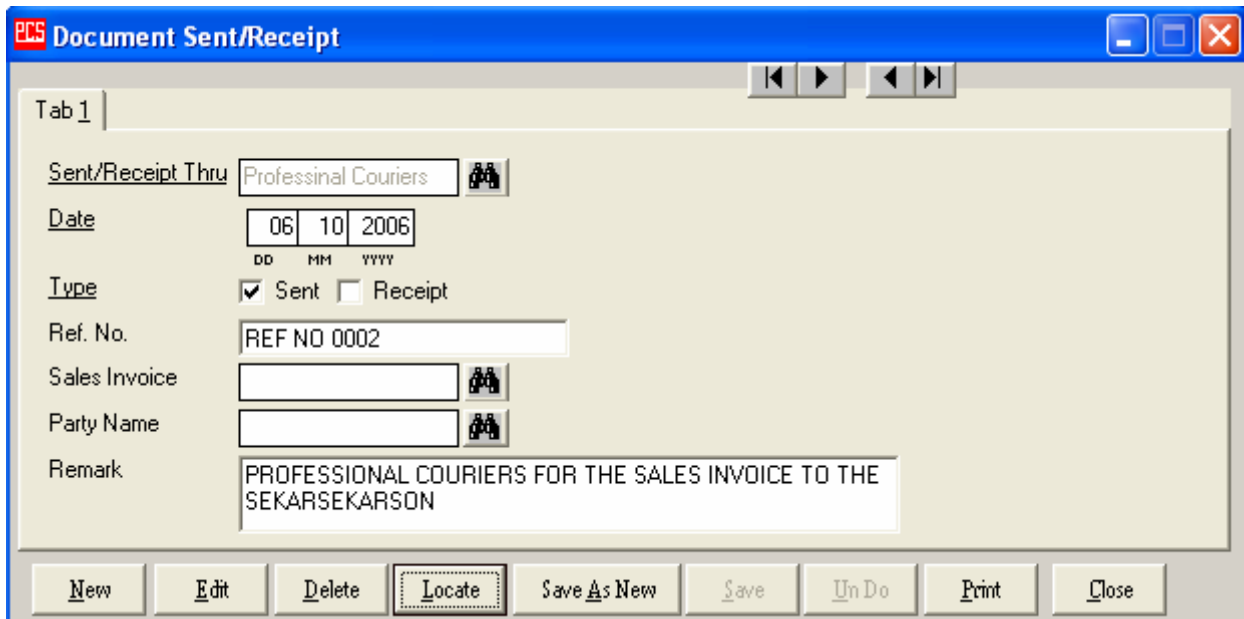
PCS Document Sent/Receipt

Tab 1

Sent/Receipt Thru Professinal Couriers

Date 06 10 2006
DD MM YYYY

Type ☑ Sent ☐ Receipt

Ref. No. REF NO 0002

Sales Invoice

Party Name

Remark PROFESSIONAL COURIERS FOR THE SALES INVOICE TO THE SEKARSEKARSON

New Edit Delete Locate Save As New Save Un Do Print Close